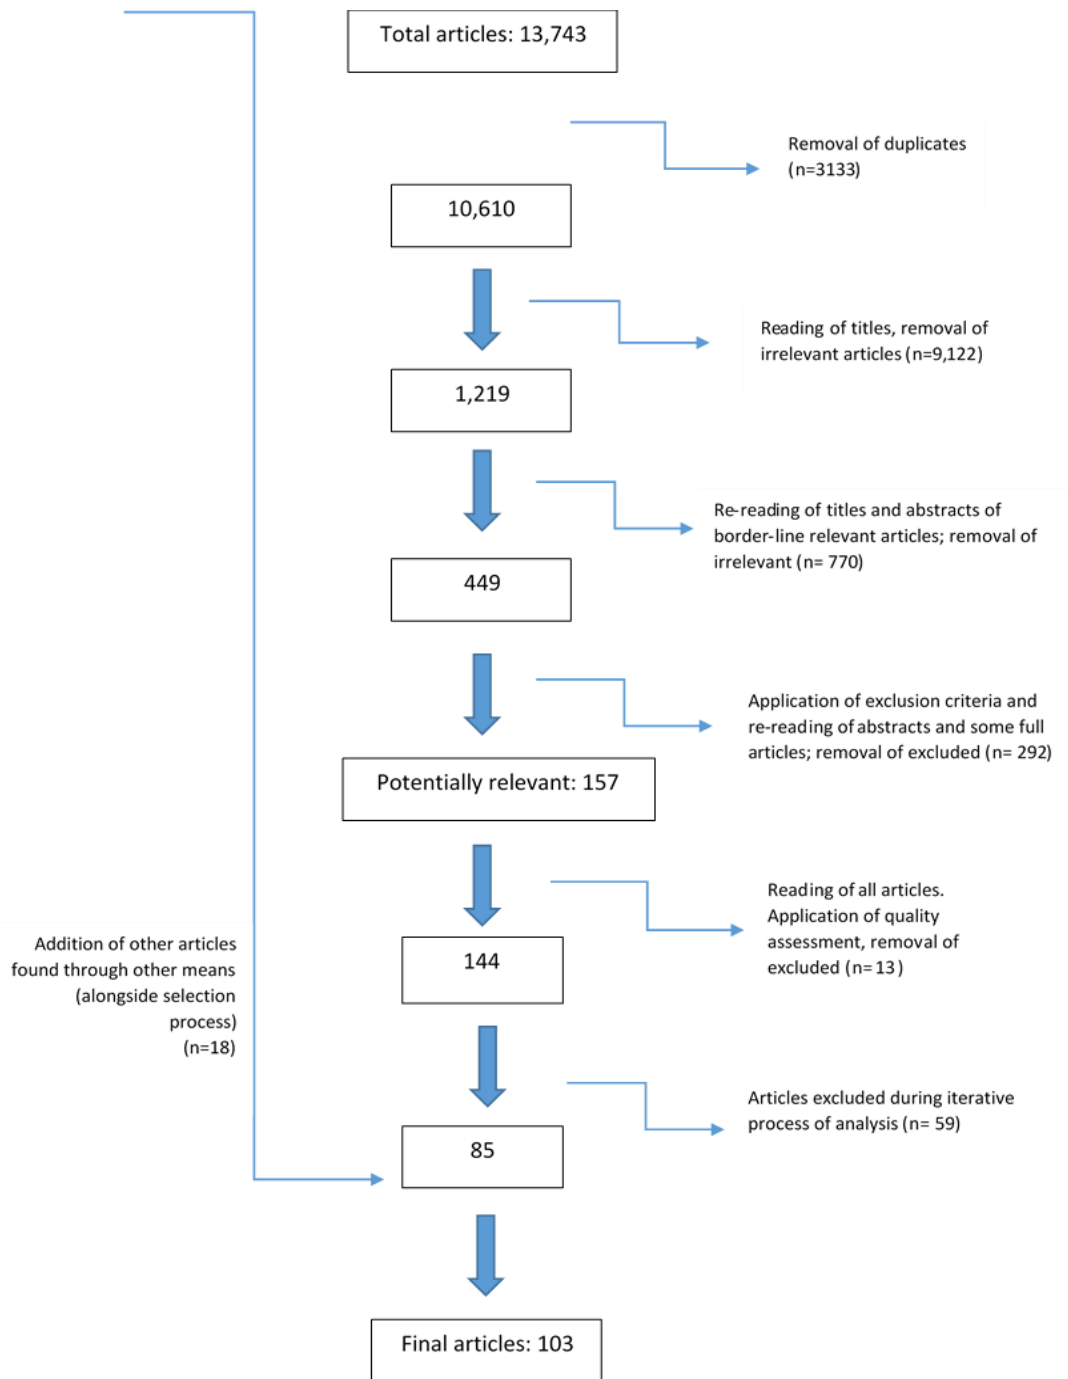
Total articles: 13,743

Removal of duplicates (n=3133)

10,610

Reading of titles, removal of irrelevant articles (n=9,122)

1,219

Re-reading of titles and abstracts of border-line relevant articles; removal of irrelevant (n= 770)

449

Application of exclusion criteria and re-reading of abstracts and some full articles; removal of excluded (n= 292)

Potentially relevant: 157

Reading of all articles. Application of quality assessment, removal of excluded (n= 13)

Addition of other articles found through other means (alongside selection process) (n=18)

144

Articles excluded during iterative process of analysis (n= 59)

85

Final articles: 103